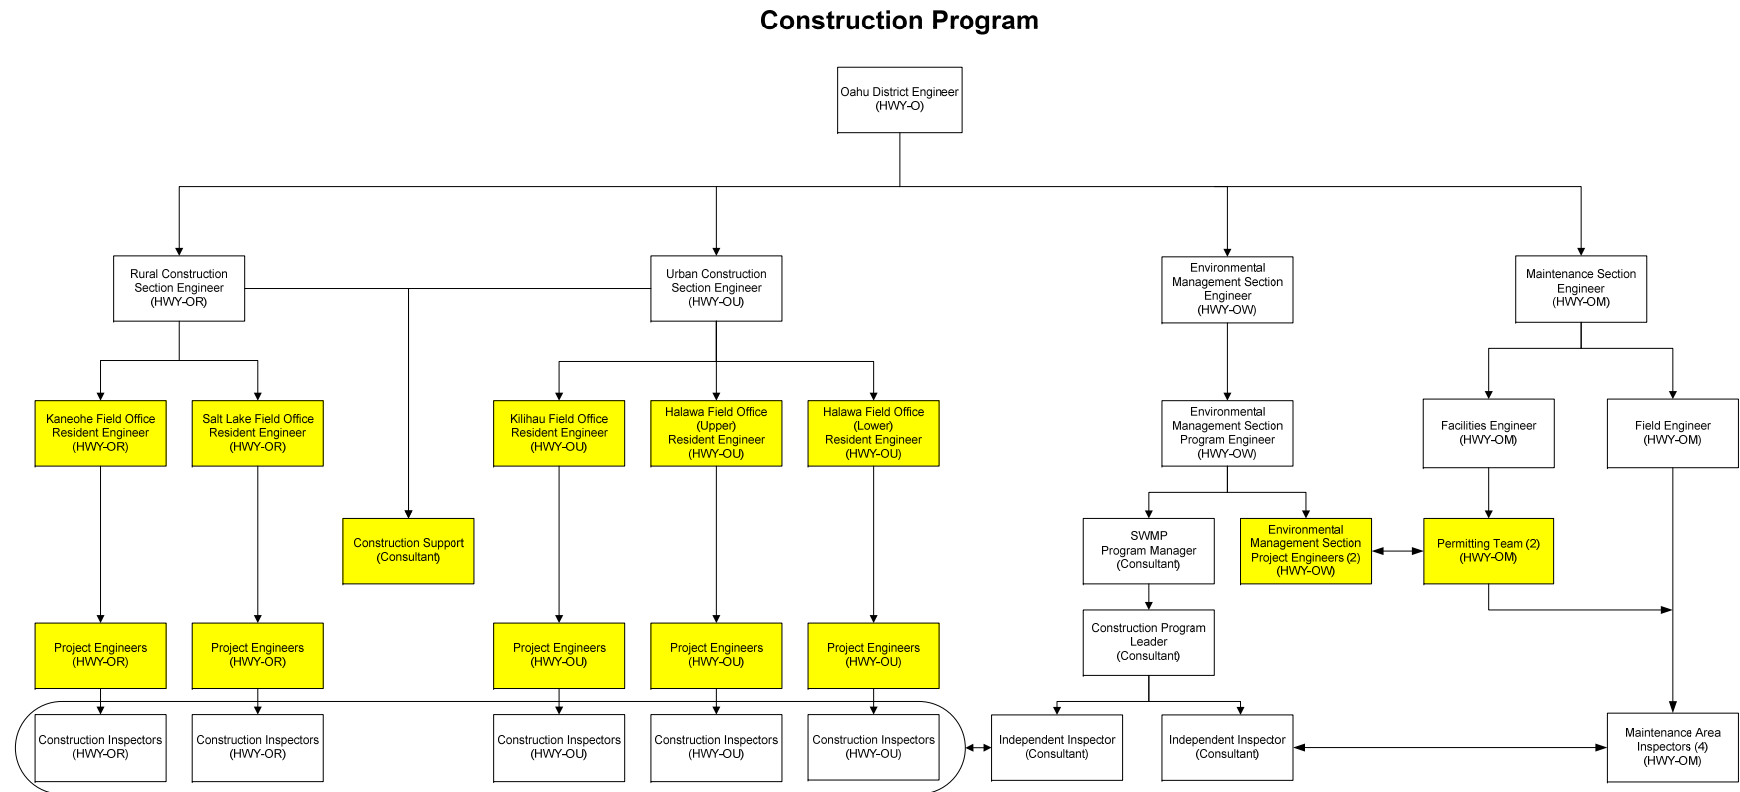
Construction Program

Oahu District Engineer
(HWY-O)

Rural Construction Section Engineer
(HWY-OR)

Urban Construction Section Engineer
(HWY-OU)

Environmental Management Section Engineer
(HWY-OW)

Maintenance Section Engineer
(HWY-OM)

Kaneohe Field Office Resident Engineer
(HWY-OR)

Salt Lake Field Office Resident Engineer
(HWY-OR)

Construction Support
(Consultant)

Kilihau Field Office Resident Engineer
(HWY-OU)

Halawa Field Office
(Upper)
Resident Engineer
(HWY-OU)

Halawa Field Office
(Lower)
Resident Engineer
(HWY-OU)

Environmental Management Section Program Engineer
(HWY-OW)

Facilities Engineer
(HWY-OM)

Field Engineer
(HWY-OM)

SWMP Program Manager
(Consultant)

Environmental Management Section Project Engineers (2)
(HWY-OW)

Permitting Team (2)
(HWY-OM)

Project Engineers
(HWY-OR)

Project Engineers
(HWY-OR)

Project Engineers
(HWY-OU)

Project Engineers
(HWY-OU)

Project Engineers
(HWY-OU)

Construction Program Leader
(Consultant)

Construction Inspectors
(HWY-OR)

Construction Inspectors
(HWY-OR)

Construction Inspectors
(HWY-OU)

Construction Inspectors
(HWY-OU)

Construction Inspectors
(HWY-OU)

Independent Inspector
(Consultant)

Independent Inspector
(Consultant)

Maintenance Area Inspectors (4)
(HWY-OM)